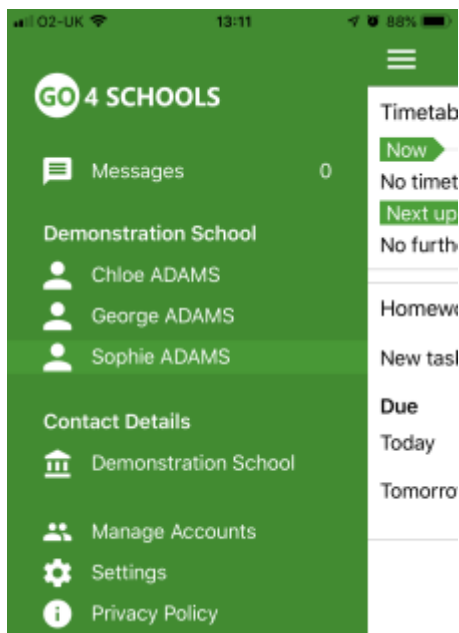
O2-UK 13:11 88%

GO 4 SCHOOLS

Messages 0

Demonstration School

Chloe ADAMS

George ADAMS

Sophie ADAMS

Contact Details

Demonstration School

Manage Accounts

Settings

Privacy Policy

Timetab

Now

No timet

Next up

No furthe

Homewo

New tasl

Due

Today

Tomorro